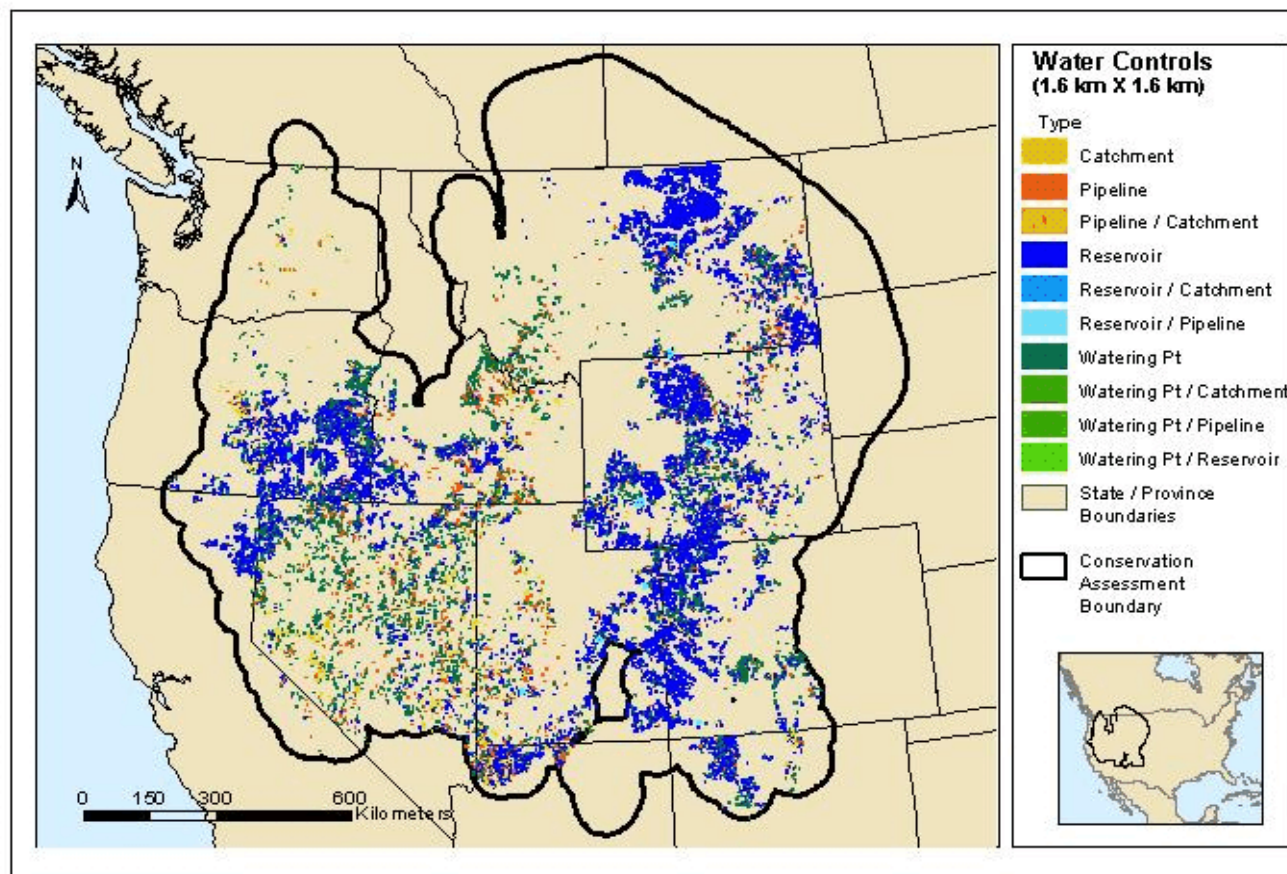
N

0 150 300 600 Kilometers

Water Controls
(1.6 km X 1.6 km)

Type
Catchment
Pipeline
Pipeline / Catchment
Reservoir
Reservoir / Catchment
Reservoir / Pipeline
Watering Pt
Watering Pt / Catchment
Watering Pt / Pipeline
Watering Pt / Reservoir
State / Province Boundaries
Conservation Assessment Boundary